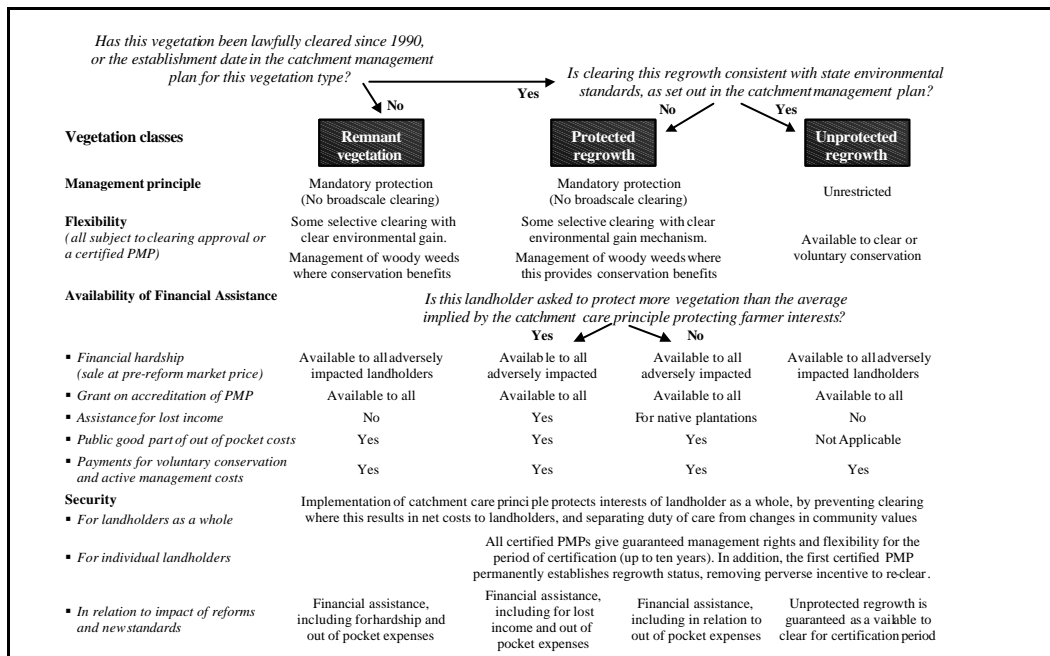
Has this vegetation been lawfully cleared since 1990, or the establishment date in the catchment management plan for this vegetation type?

No

Yes

Is clearing this regrowth consistent with state environmental standards, as set out in the catchment management plan?

No

Yes

Vegetation classes

Remnant vegetation

Protected regrowth

Unprotected regrowth

Management principle

Mandatory protection (No broadscale clearing)

Mandatory protection (No broadscale clearing)

Unrestricted

Flexibility
(all subject to clearing approval or a certified PMP)

Some selective clearing with clear environmental gain.

Management of woody weeds where conservation benefits

Some selective clearing with clear environmental gain mechanism.

Management of woody weeds where this provides conservation benefits

Available to clear or voluntary conservation

Availability of Financial Assistance

Is this landholder asked to protect more vegetation than the average implied by the catchment care principle protecting farmer interests?

Yes

No

| | | | | |
|---|---|---|---|---|
| ▪ Financial hardship (sale at pre-reform market price) | Available to all adversely impacted landholders | Available to all adversely impacted | Available to all adversely impacted | Available to all adversely impacted landholders |
| ▪ Grant on accreditation of PMP | Available to all | Available to all | Available to all | Available to all |
| ▪ Assistance for lost income | No | Yes | For native plantations | No |
| ▪ Public good part of out of pocket costs | Yes | Yes | Yes | Not Applicable |
| ▪ Payments for voluntary conservation and active management costs | Yes | Yes | Yes | Yes |

Security

▪ For landholders as a whole

Implementation of catchment care principle protects interests of landholder as a whole, by preventing clearing where this results in net costs to landholders, and separating duty of care from changes in community values

▪ For individual landholders

All certified PMPs give guaranteed management rights and flexibility for the period of certification (up to ten years). In addition, the first certified PMP permanently establishes regrowth status, removing perverse incentive to re-clear.

▪ In relation to impact of reforms and new standards

Financial assistance, including for hardship and out of pocket expenses

Financial assistance, including for lost income and out of pocket expenses

Financial assistance, including in relation to out of pocket expenses

Unprotected regrowth is guaranteed as available to clear for certification period